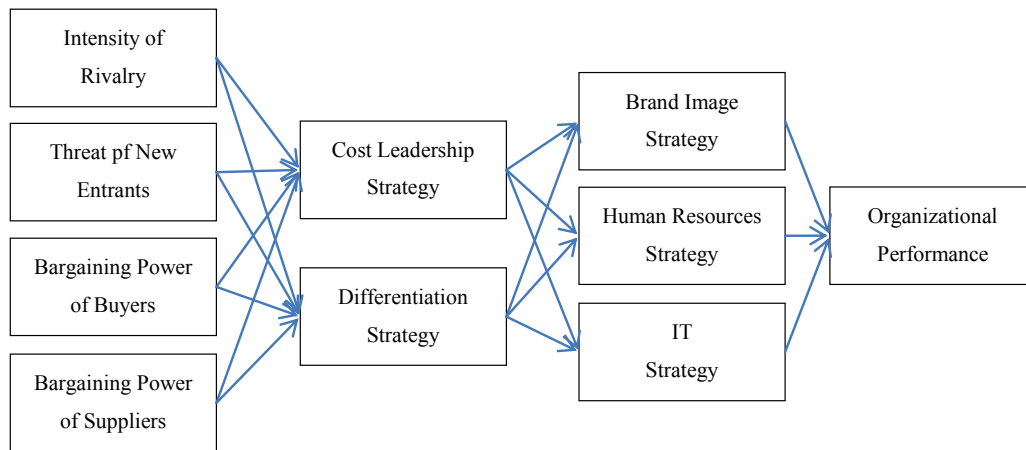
Intensity of Rivalry

Threat pf New Entrants

Bargaining Power of Buyers

Bargaining Power of Suppliers

Cost Leadership Strategy

Differentiation Strategy

Brand Image Strategy

Human Resources Strategy

IT Strategy

Organizational Performance